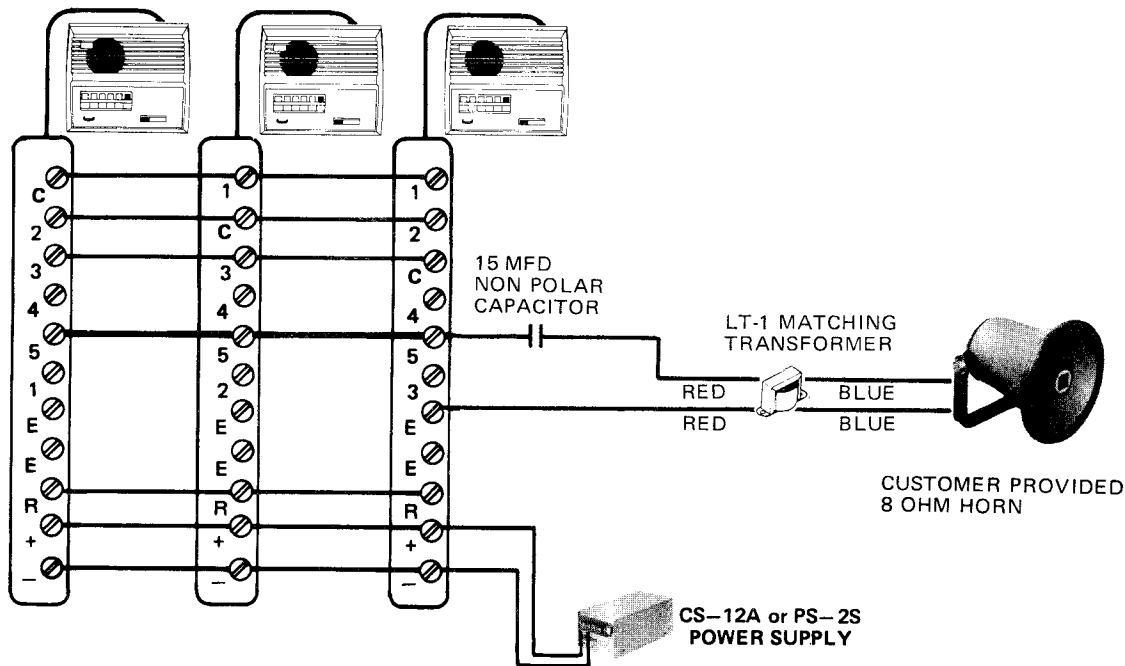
C
2
3
4
5
1
E
E
R
+
–

1
C
3
4
5
2
E
E
R
+
–

1
2
C
4
5
3
E
E
R
+
–

15 MFD NON POLAR CAPACITOR

LT-1 MATCHING TRANSFORMER

RED
RED
BLUE
BLUE

CUSTOMER PROVIDED 8 OHM HORN

CS–12A or PS–2S POWER SUPPLY